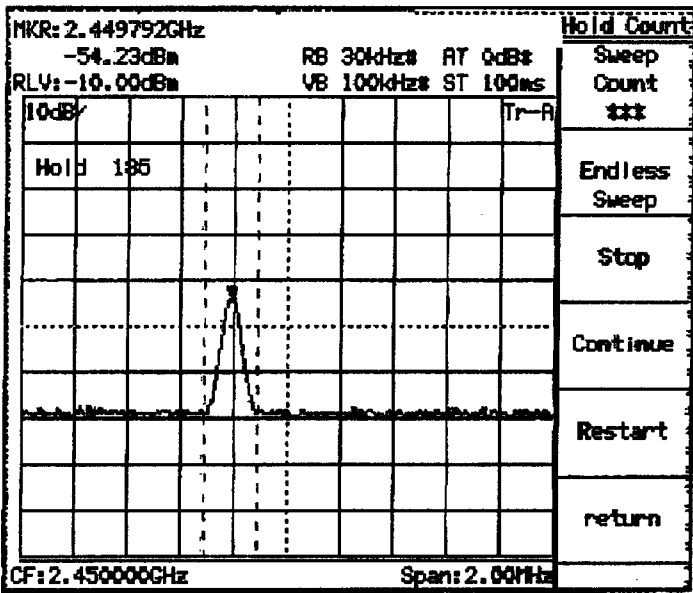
MKR:2.449792GHz
-54.23dBm
RLV:-10.00dBm

RB 30kHz# AT 0dB#
VB 100kHz# ST 100ms

10dB/

Tr-A

Hold 185

CF:2.450000GHz

Span:2.00MHz

Hold Count

Sweep Count ***

Endless Sweep

Stop

Continue

Restart

return